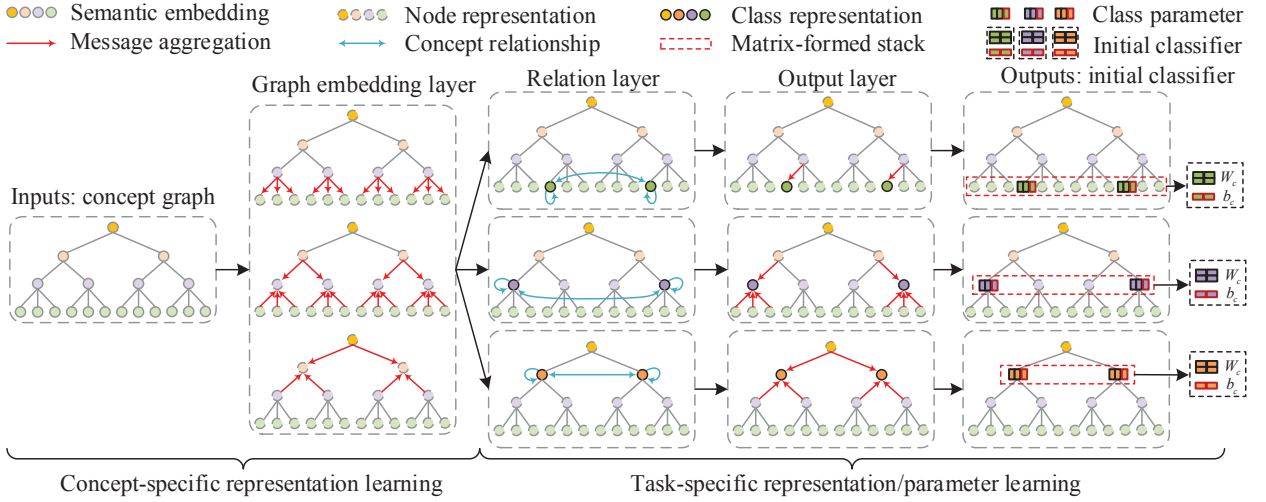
Semantic embedding
Message aggregation
Node representation
Concept relationship
Class representation
Matrix-formed stack
Class parameter
Initial classifier

Inputs: concept graph
Graph embedding layer
Relation layer
Output layer
Outputs: initial classifier

$W_c$
$b_c$
$W_c$
$b_c$
$W_c$
$b_c$

Concept-specific representation learning
Task-specific representation/parameter learning